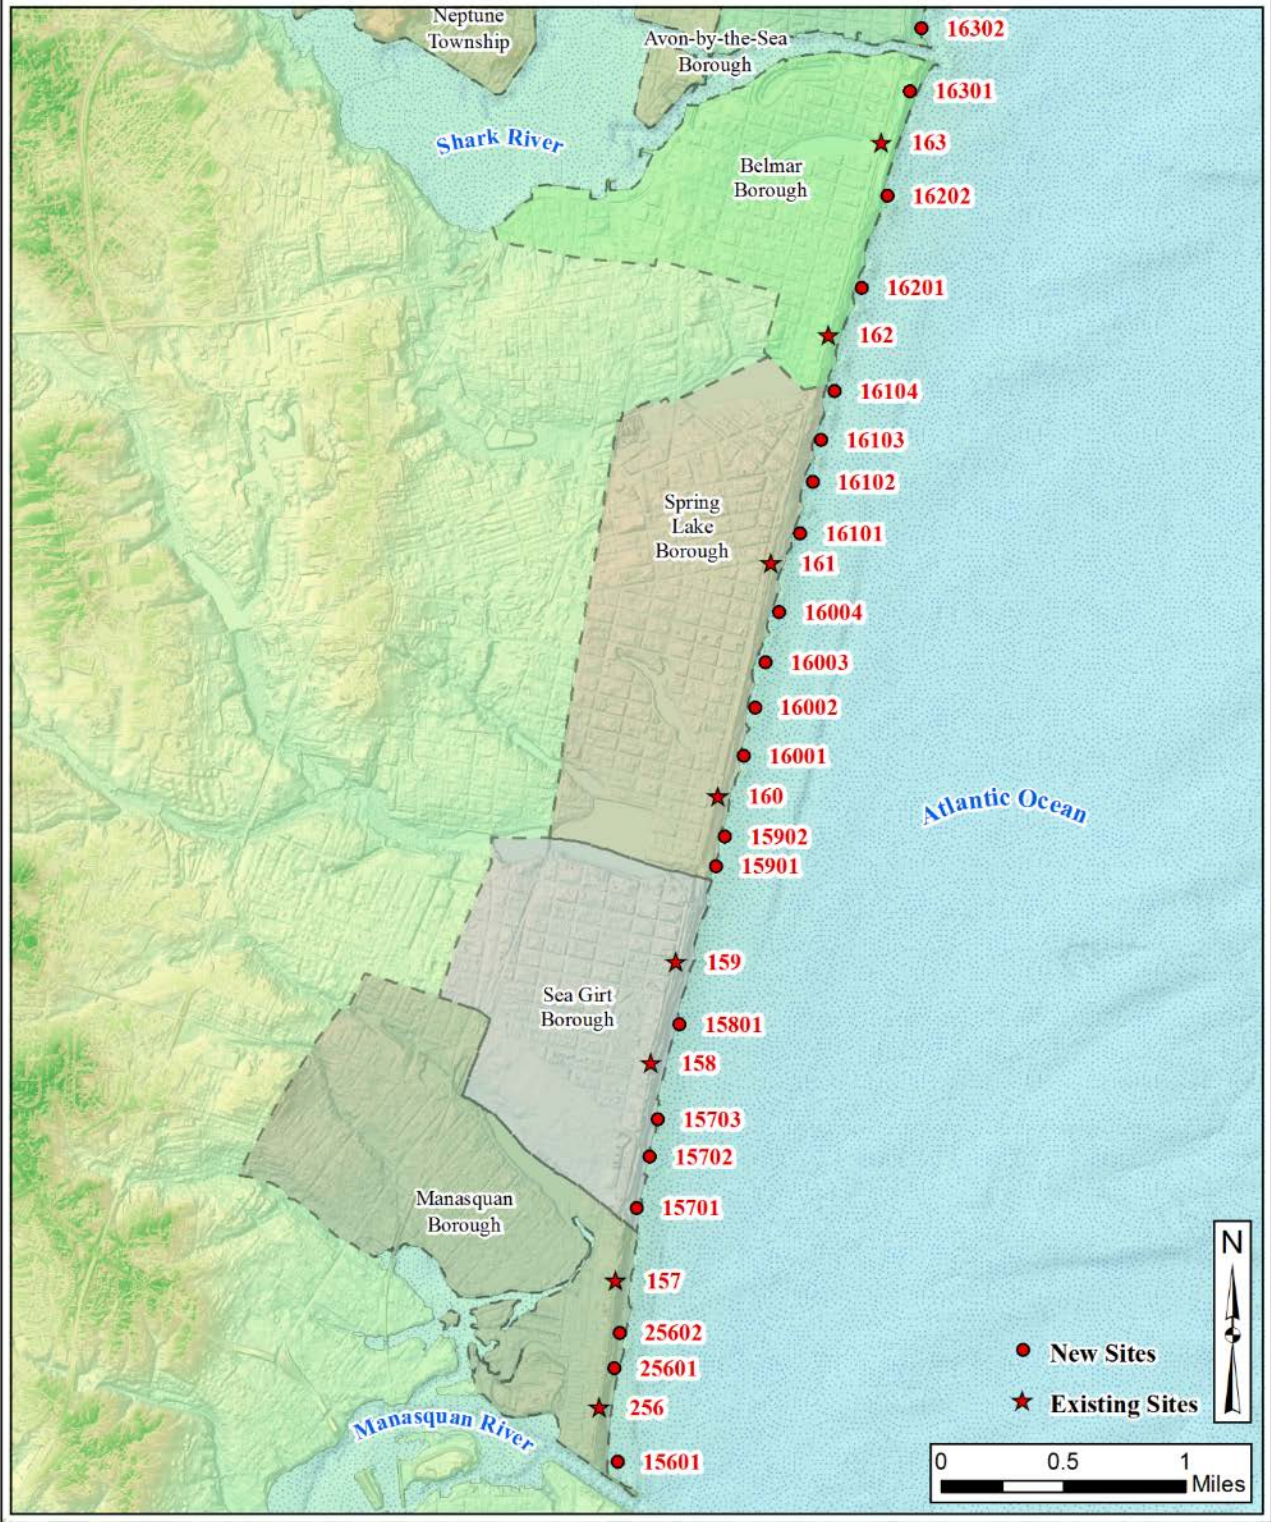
Neptune Township

Avon-by-the-Sea Borough

16302

16301

Shark River

163

Belmar Borough

16202

16201

162

16104

16103

16102

Spring Lake Borough

16101

161

16004

16003

16002

16001

160

Atlantic Ocean

15902

15901

159

Sea Girt Borough

15801

158

15703

15702

Manasquan Borough

15701

157

25602

25601

256

Manasquan River

15601

N

New Sites

Existing Sites

0 0.5 1 Miles